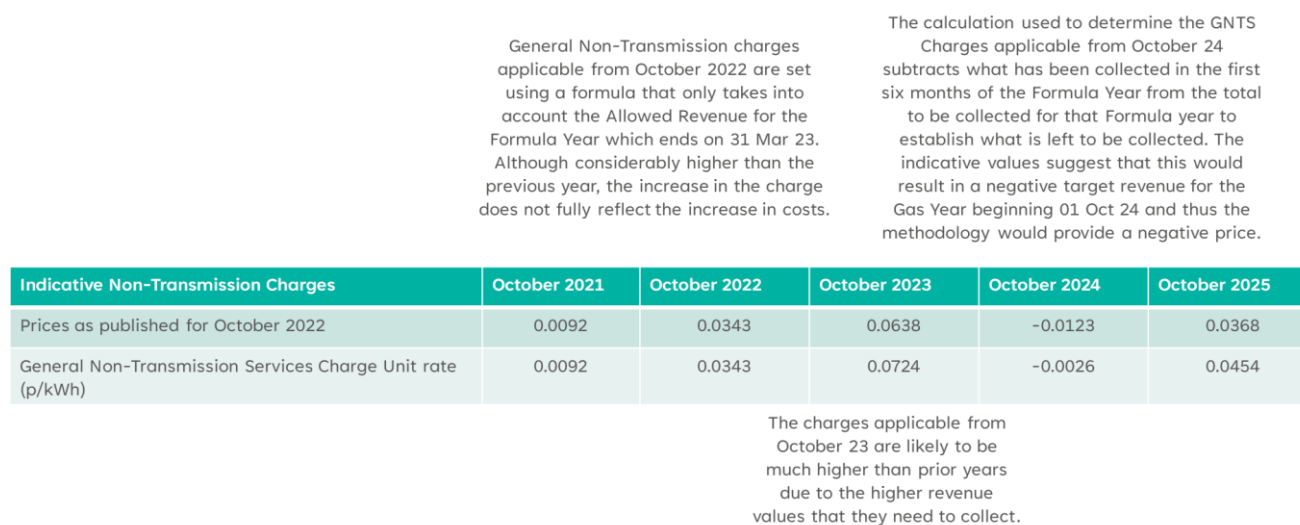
General Non-Transmission charges applicable from October 2022 are set using a formula that only takes into account the Allowed Revenue for the Formula Year which ends on 31 Mar 23. Although considerably higher than the previous year, the increase in the charge does not fully reflect the increase in costs.

The calculation used to determine the GNTS Charges applicable from October 24 subtracts what has been collected in the first six months of the Formula Year from the total to be collected for that Formula year to establish what is left to be collected. The indicative values suggest that this would result in a negative target revenue for the Gas Year beginning 01 Oct 24 and thus the methodology would provide a negative price.

| Indicative Non-Transmission Charges | October 2021 | October 2022 | October 2023 | October 2024 | October 2025 |
|---|---|---|---|---|---|
| Prices as published for October 2022 | 0.0092 | 0.0343 | 0.0638 | -0.0123 | 0.0368 |
| General Non-Transmission Services Charge Unit rate (p/kWh) | 0.0092 | 0.0343 | 0.0724 | -0.0026 | 0.0454 |

The charges applicable from October 23 are likely to be much higher than prior years due to the higher revenue values that they need to collect.